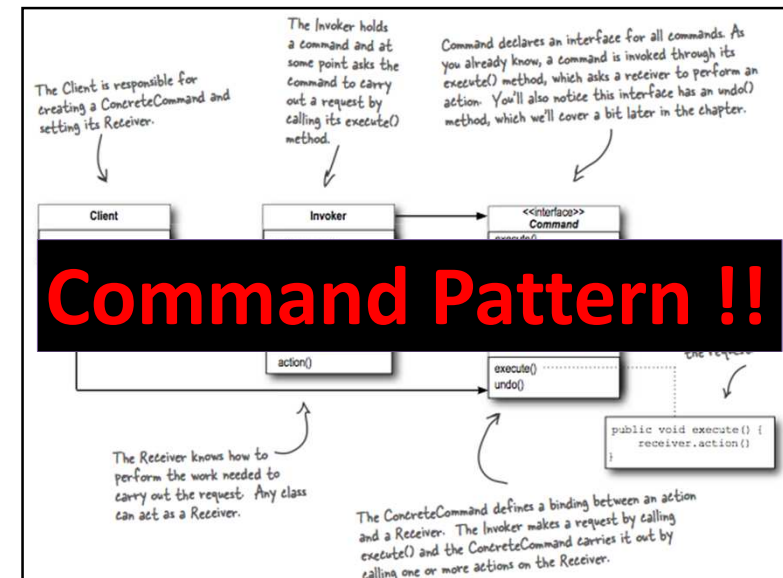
The Client is responsible for creating a ConcreteCommand and setting its Receiver.

The Invoker holds a command and at some point asks the command to carry out a request by calling its execute() method.

Command declares an interface for all commands. As you already know, a command is invoked through its execute() method, which asks a receiver to perform an action. You'll also notice this interface has an undo() method, which we'll cover a bit later in the chapter.

Client

Invoker

<<interface>>
Command

execute()

Command Pattern !!

action()

execute()
undo()

the request

public void execute() {
    receiver.action()
}

The Receiver knows how to perform the work needed to carry out the request. Any class can act as a Receiver.

The ConcreteCommand defines a binding between an action and a Receiver. The Invoker makes a request by calling execute() and the ConcreteCommand carries it out by calling one or more actions on the Receiver.